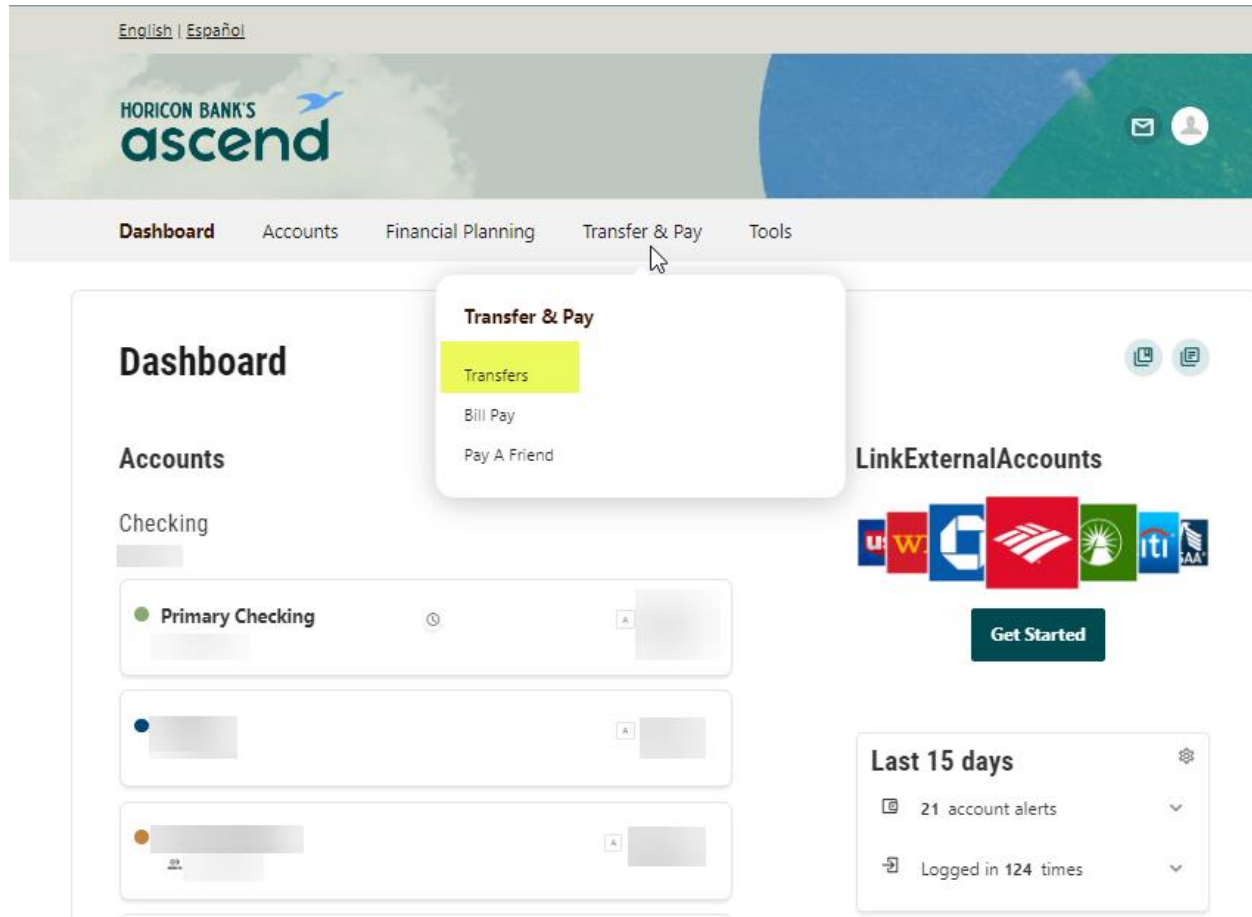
English | Español

HORICON BANK'S
ascend

Dashboard Accounts Financial Planning Transfer & Pay Tools

Transfer & Pay

Transfers
Bill Pay
Pay A Friend

Dashboard

Accounts

Checking

Primary Checking

LinkExternalAccounts

Get Started

Last 15 days

21 account alerts

Logged in 124 times